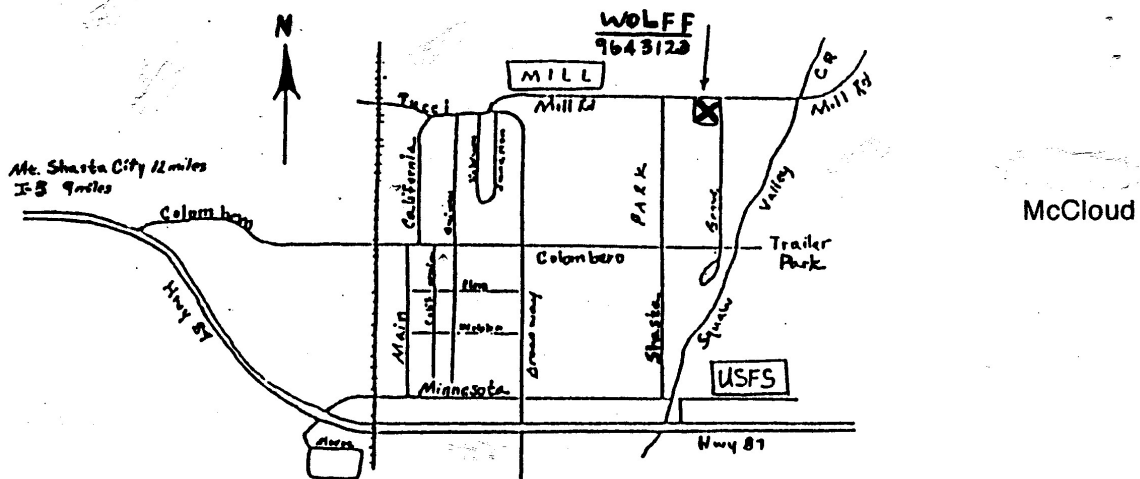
N

WOLFF
9643123

MILL

Tucci

Mill Rd

Mill Rd

CR

Mt. Shasta City 12 miles
I-5 9 miles

California

Quincy

Vikings

Sequoia

PARK

Scout

Valley

McCloud

Colombero

Colombero

Trailer Park

Elm

Broadway

Shasta

Squaw

Main

Hwy 89

Minnesota

USFS

Hwy 89